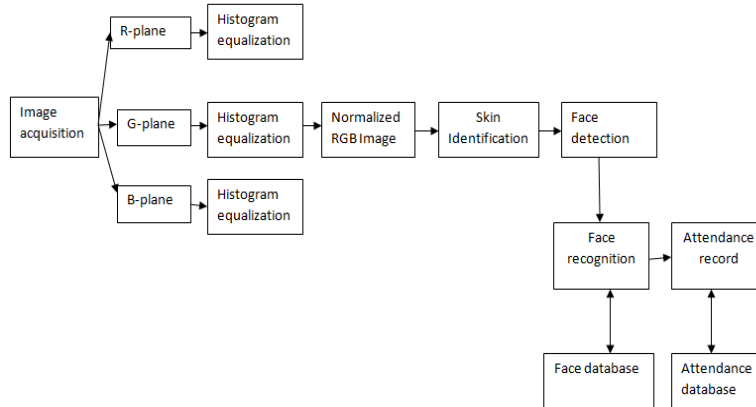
Image acquisition

R-plane

Histogram equalization

G-plane

Histogram equalization

Normalized RGB Image

Skin Identification

Face detection

B-plane

Histogram equalization

Face recognition

Attendance record

Face database

Attendance database